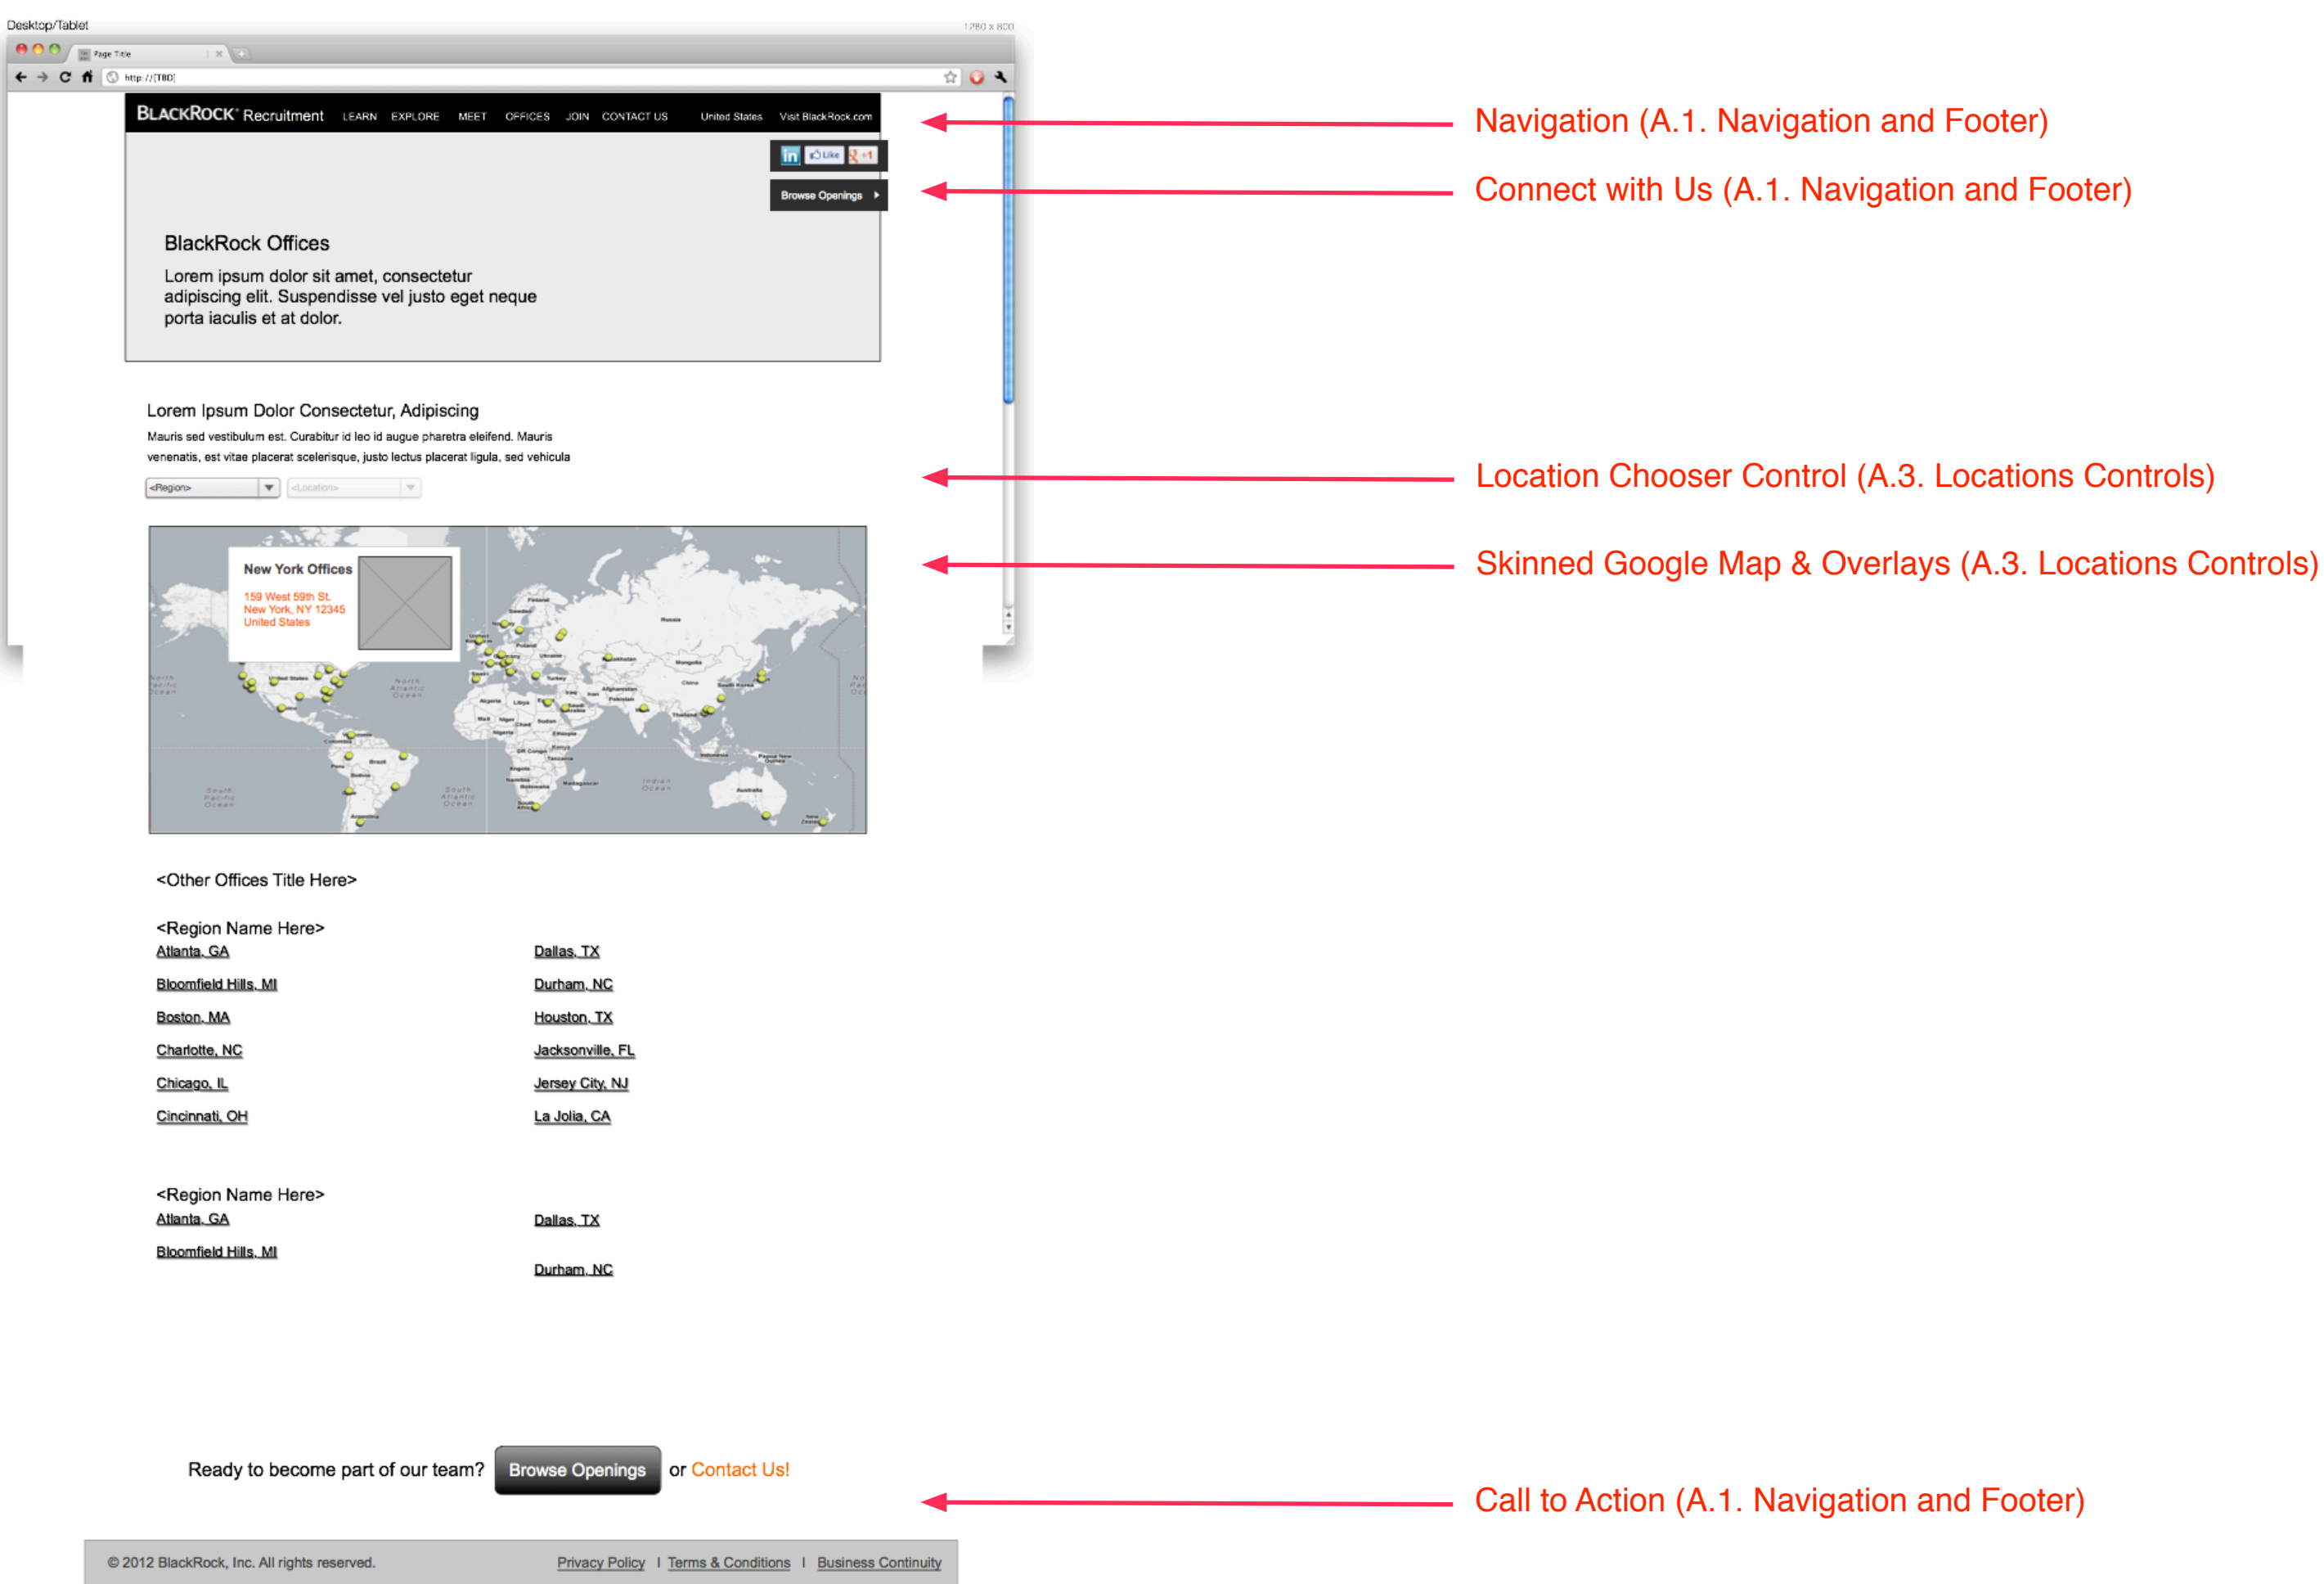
Desktop/Tablet

1280 x 800

Page Title

http://[TBD]

BLACKROCK Recruitment LEARN EXPLORE MEET OFFICES JOIN CONTACT US United States Visit BlackRock.com

Navigation (A.1. Navigation and Footer)

in Like +1

Browse Openings

Connect with Us (A.1. Navigation and Footer)

BlackRock Offices

Lorem ipsum dolor sit amet, consectetur adipiscing elit. Suspendisse vel justo eget neque porta iaculis et at dolor.

Lorem Ipsum Dolor Consectetur, Adipiscing

Mauris sed vestibulum est. Curabitur id leo id augue pharetra eleifend. Mauris venenatis, est vitae placerat scelerisque, justo lectus placerat ligula, sed vehicula

<Region> <Location>

Location Chooser Control (A.3. Locations Controls)

New York Offices

159 West 59th St.
New York, NY 12345
United States

Skinned Google Map & Overlays (A.3. Locations Controls)

<Other Offices Title Here>

<Region Name Here>

| | |
|---|---|
| Atlanta, GA | Dallas, TX |
| Bloomfield Hills, MI | Durham, NC |
| Boston, MA | Houston, TX |
| Charlotte, NC | Jacksonville, FL |
| Chicago, IL | Jersey City, NJ |
| Cincinnati, OH | La Jolia, CA |

<Region Name Here>

| | |
|---|---|
| Atlanta, GA | Dallas, TX |
| Bloomfield Hills, MI | Durham, NC |

Ready to become part of our team? Browse Openings or Contact Us!

Call to Action (A.1. Navigation and Footer)

© 2012 BlackRock, Inc. All rights reserved. Privacy Policy | Terms & Conditions | Business Continuity